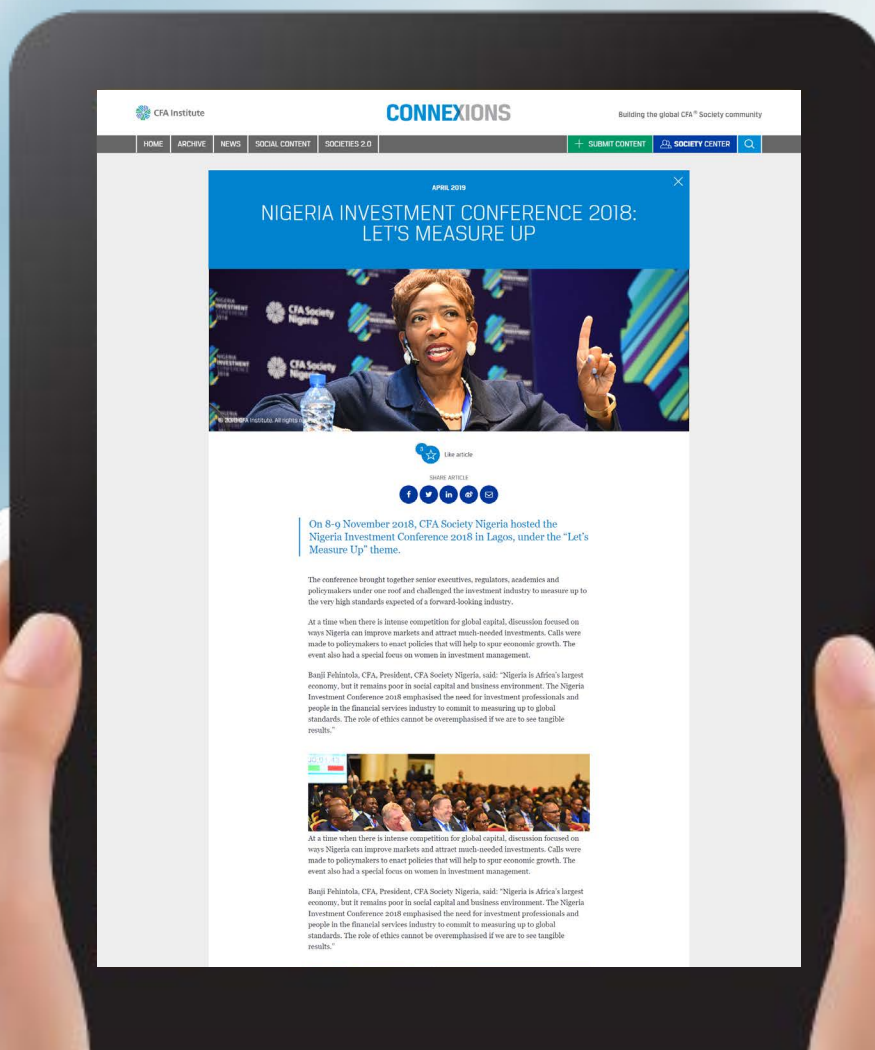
CFA Institute

CONNEXIONS

Building the global CFA® Society community

HOME | ARCHIVE | NEWS | SOCIAL CONTENT | SOCIETIES 2.0

+ SUBMIT CONTENT | SOCIETY CENTER

APRIL 2019

NIGERIA INVESTMENT CONFERENCE 2018: LET'S MEASURE UP

CFA Society Nigeria

CFA Society Nigeria

© 2019 CFA Institute. All rights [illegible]

3 Like article

SHARE ARTICLE

On 8-9 November 2018, CFA Society Nigeria hosted the Nigeria Investment Conference 2018 in Lagos, under the "Let's Measure Up" theme.

The conference brought together senior executives, regulators, academics and policymakers under one roof and challenged the investment industry to measure up to the very high standards expected of a forward-looking industry.

At a time when there is intense competition for global capital, discussion focused on ways Nigeria can improve markets and attract much-needed investments. Calls were made to policymakers to enact policies that will help to spur economic growth. The event also had a special focus on women in investment management.

Banji Fehintola, CFA, President, CFA Society Nigeria, said: "Nigeria is Africa's largest economy, but it remains poor in social capital and business environment. The Nigeria Investment Conference 2018 emphasised the need for investment professionals and people in the financial services industry to commit to measuring up to global standards. The role of ethics cannot be overemphasised if we are to see tangible results."

At a time when there is intense competition for global capital, discussion focused on ways Nigeria can improve markets and attract much-needed investments. Calls were made to policymakers to enact policies that will help to spur economic growth. The event also had a special focus on women in investment management.

Banji Fehintola, CFA, President, CFA Society Nigeria, said: "Nigeria is Africa's largest economy, but it remains poor in social capital and business environment. The Nigeria Investment Conference 2018 emphasised the need for investment professionals and people in the financial services industry to commit to measuring up to global standards. The role of ethics cannot be overemphasised if we are to see tangible results."